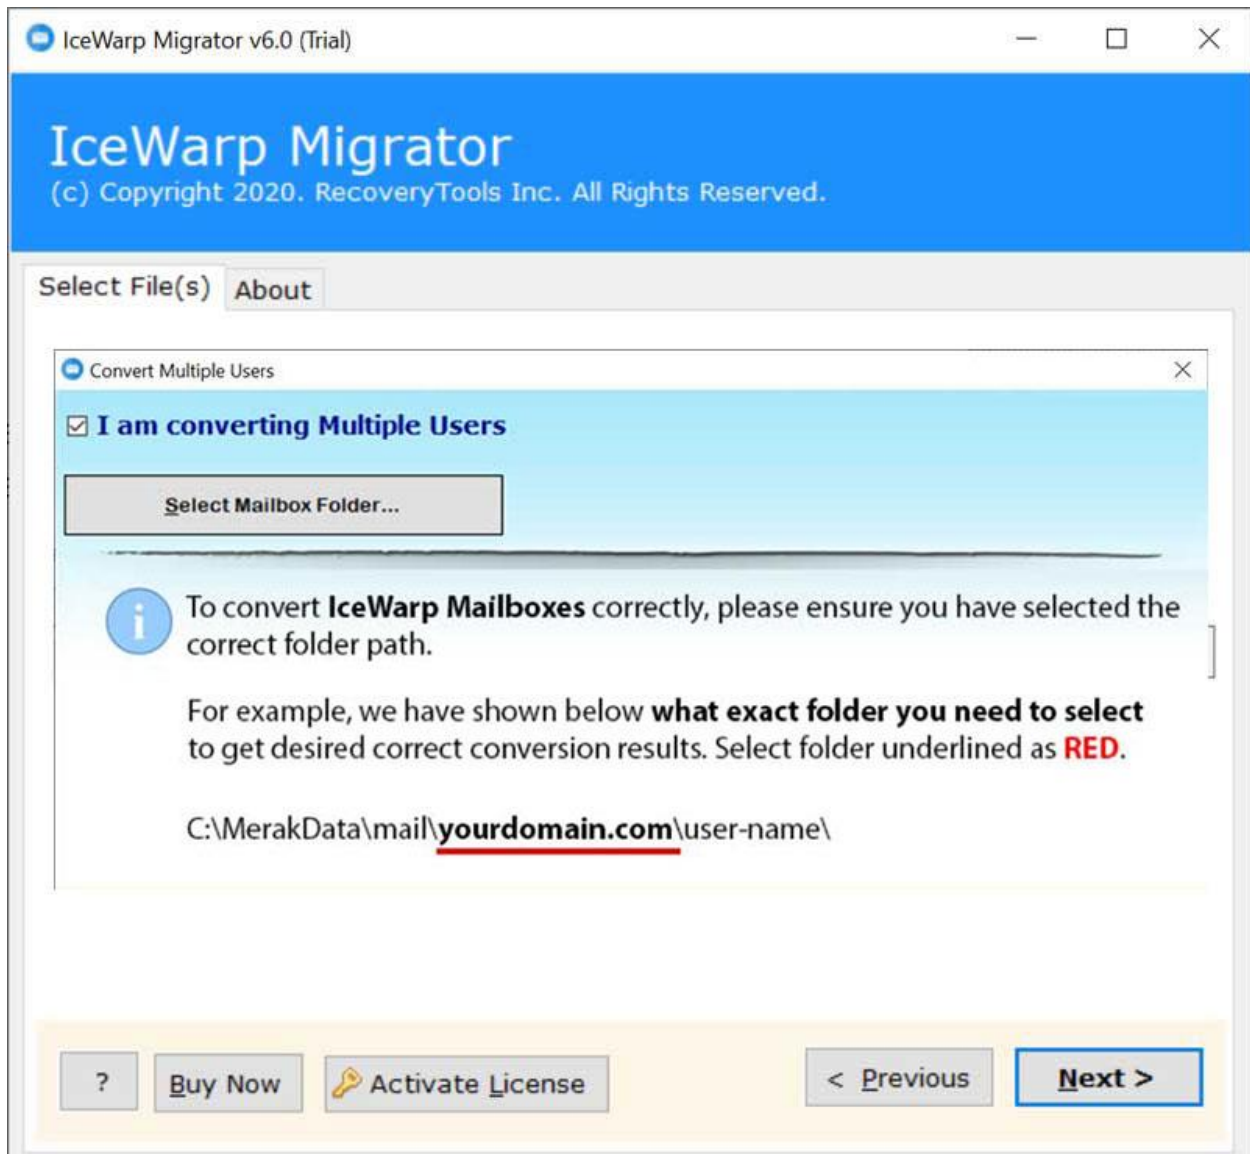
IceWarp Migrator v6.0 (Trial)

IceWarp Migrator
(c) Copyright 2020. RecoveryTools Inc. All Rights Reserved.

Select File(s) About

Convert Multiple Users

☑ I am converting Multiple Users

Select Mailbox Folder...

To convert **IceWarp Mailboxes** correctly, please ensure you have selected the correct folder path.

For example, we have shown below **what exact folder you need to select** to get desired correct conversion results. Select folder underlined as **RED**.

C:\MerakData\mail\**yourdomain.com**\user-name\

? Buy Now Activate License < Previous Next >